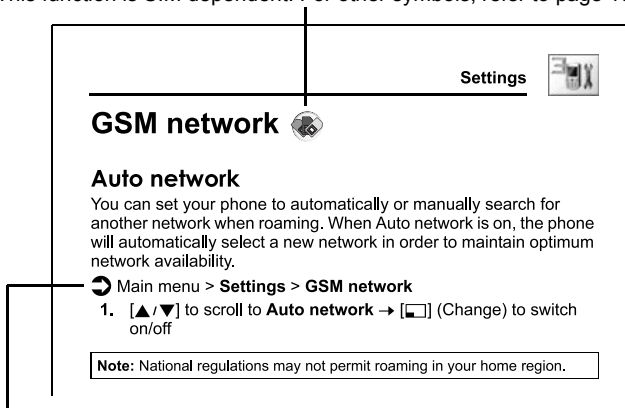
This function is SIM dependent. For other symbols, refer to page 1

Settings

GSM network

Auto network

You can set your phone to automatically or manually search for another network when roaming. When Auto network is on, the phone will automatically select a new network in order to maintain optimum network availability.

Main menu > **Settings** > **GSM network**

1. [▲/▼] to scroll to **Auto network** → [ ] (Change) to switch on/off

**Note:** National regulations may not permit roaming in your home region.